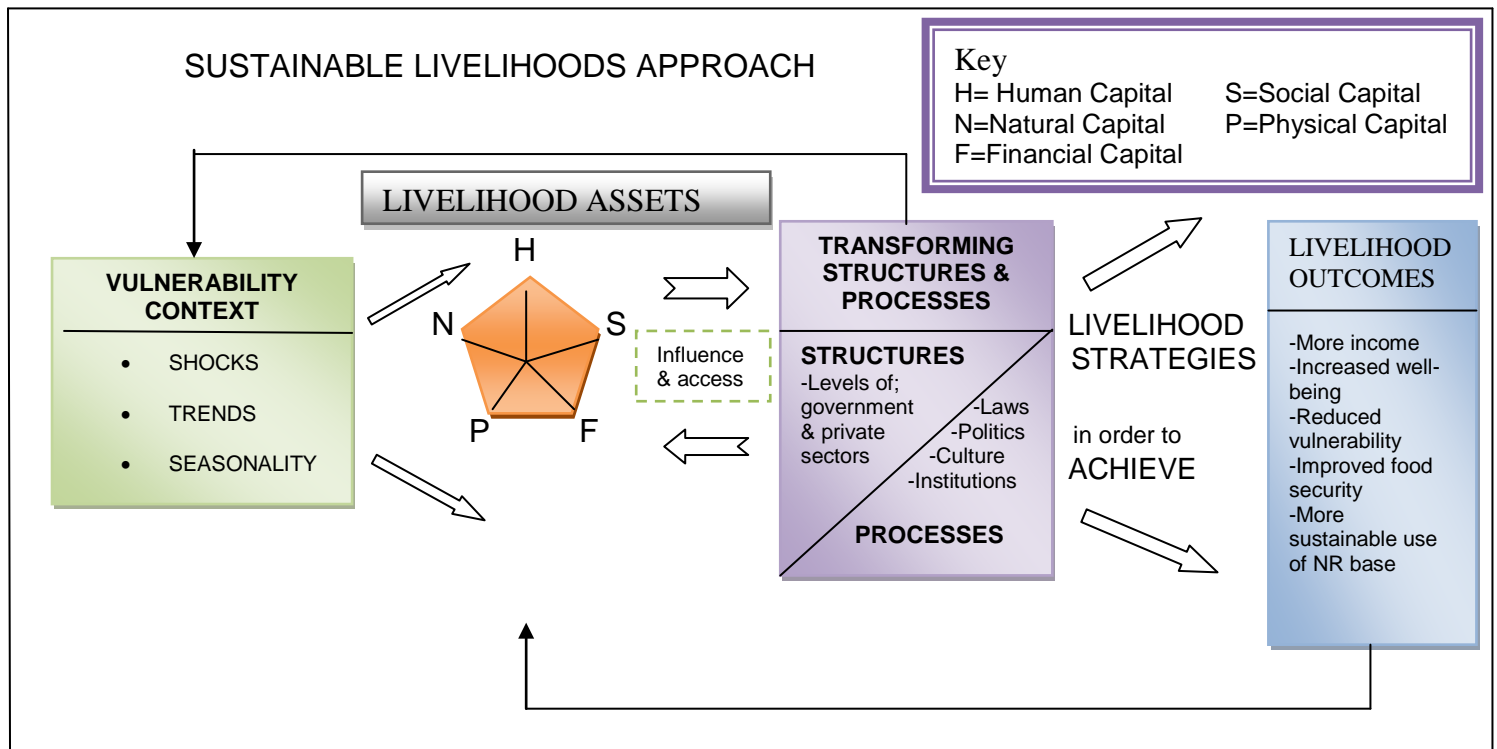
SUSTAINABLE LIVELIHOODS APPROACH

Key
H= Human Capital
S=Social Capital
N=Natural Capital
P=Physical Capital
F=Financial Capital

LIVELIHOOD ASSETS

VULNERABILITY CONTEXT

- SHOCKS
- TRENDS
- SEASONALITY

H
N
S
P
F

Influence & access

TRANSFORMING STRUCTURES & PROCESSES

STRUCTURES
-Levels of; government & private sectors
-Laws
-Politics
-Culture
-Institutions

PROCESSES

LIVELIHOOD STRATEGIES

in order to ACHIEVE

LIVELIHOOD OUTCOMES

-More income
-Increased well-being
-Reduced vulnerability
-Improved food security
-More sustainable use of NR base